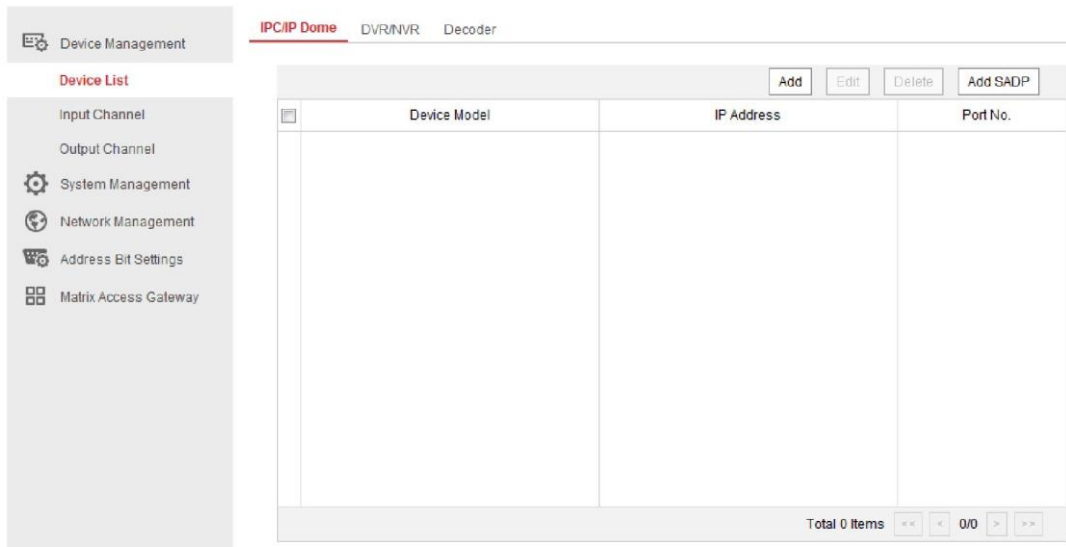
Device Management

Device List

Input Channel

Output Channel

System Management

Network Management

Address Bit Settings

Matrix Access Gateway

IPC/IP Dome DVR/NVR Decoder

Add Edit Delete Add SADP

| Device Model | IP Address | Port No. |
|---|---|---|

Total 0 Items << < 0/0 > >>